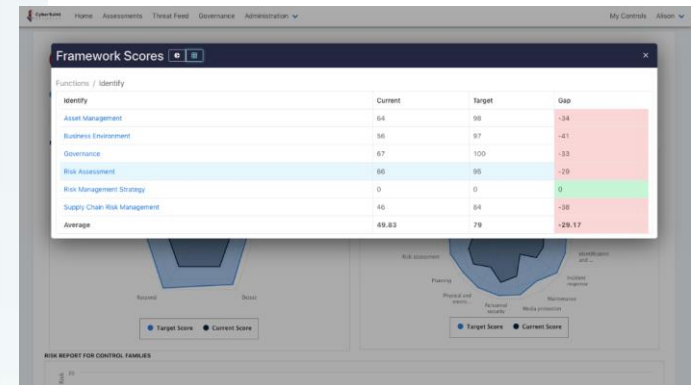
CyberSaint Home Assessments Threat Feed Governance Administration My Controls Alison

Framework Scores

×

Functions / Identify

| Identify | Current | Target | Gap |
|---|---|---|---|
| Asset Management | 64 | 98 | -34 |
| Business Environment | 56 | 97 | -41 |
| Governance | 67 | 100 | -33 |
| Risk Assessment | 66 | 95 | -29 |
| Risk Management Strategy | 0 | 0 | 0 |
| Supply Chain Risk Management | 46 | 84 | -38 |
| Average | 49.83 | 79 | -29.17 |

Respond Detect

Target Score Current Score

Risk assessment Identification and... Planning Incident response Physical and enviro... Personnel security Maintenance Media protection

Target Score Current Score

RISK REPORT FOR CONTROL FAMILIES

Risk 10